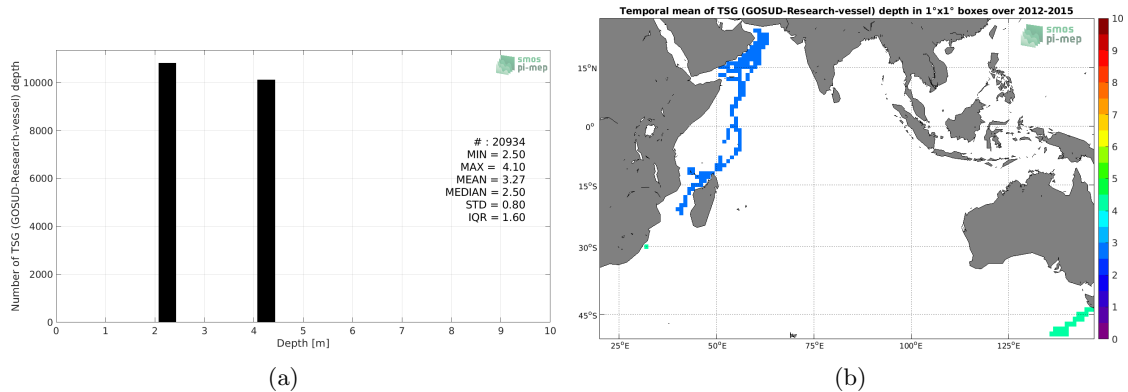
Number of TSG (GOSUD-Research-vessel) depth

10000
8000
6000
4000
2000
0

smos
pi-mep

# : 20934
MIN = 2.50
MAX = 4.10
MEAN = 3.27
MEDIAN = 2.50
STD = 0.80
IQR = 1.60

0 1 2 3 4 5 6 7 8 9 10
Depth [m]

(a)

Temporal mean of TSG (GOSUD-Research-vessel) depth in 1°x1° boxes over 2012-2015

smos
pi-mep

15°N
0°
15°S
30°S
45°S

25°E 50°E 75°E 100°E 125°E

10
9
8
7
6
5
4
3
2
1
0

(b)